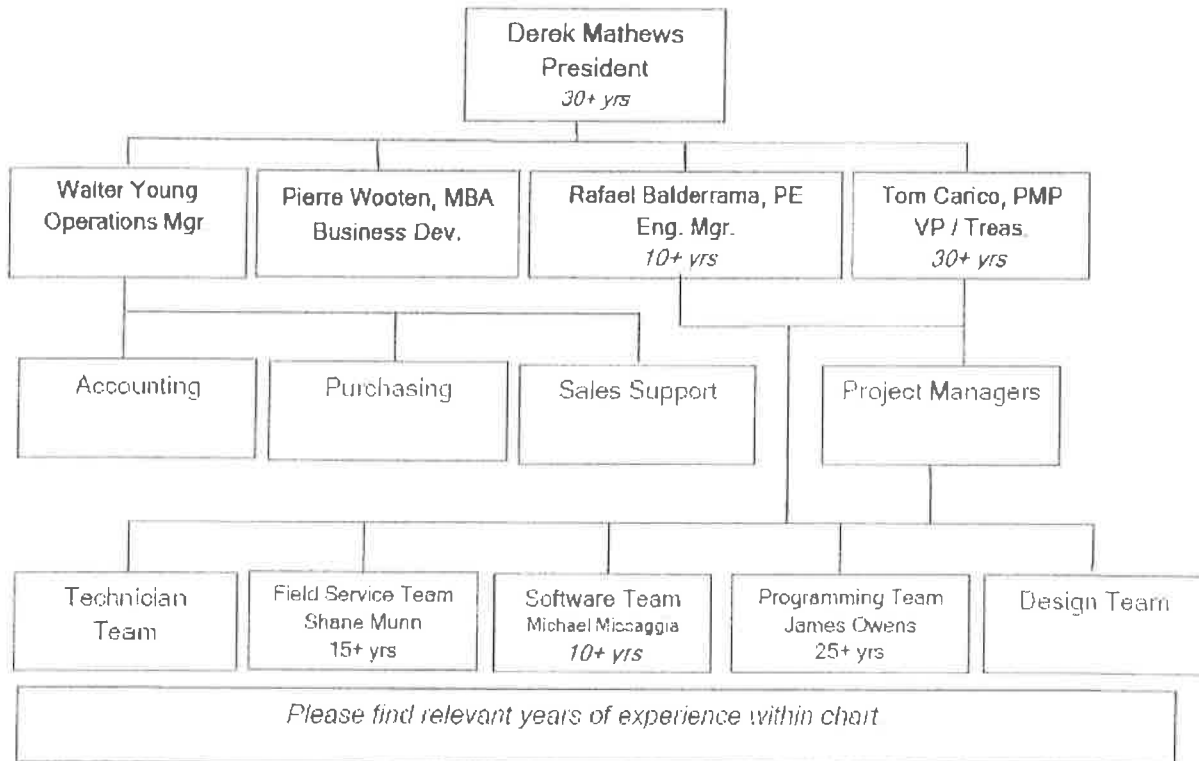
Derek Mathews
President
30+ yrs

Walter Young
Operations Mgr

Pierre Wooten, MBA
Business Dev.

Rafael Balderrama, PE
Eng. Mgr.
10+ yrs

Tom Carico, PMP
VP / Treas.
30+ yrs

Accounting

Purchasing

Sales Support

Project Managers

Technician Team

Field Service Team
Shane Munn
15+ yrs

Software Team
Michael Miccaggia
10+ yrs

Programming Team
James Owens
25+ yrs

Design Team

Please find relevant years of experience within chart